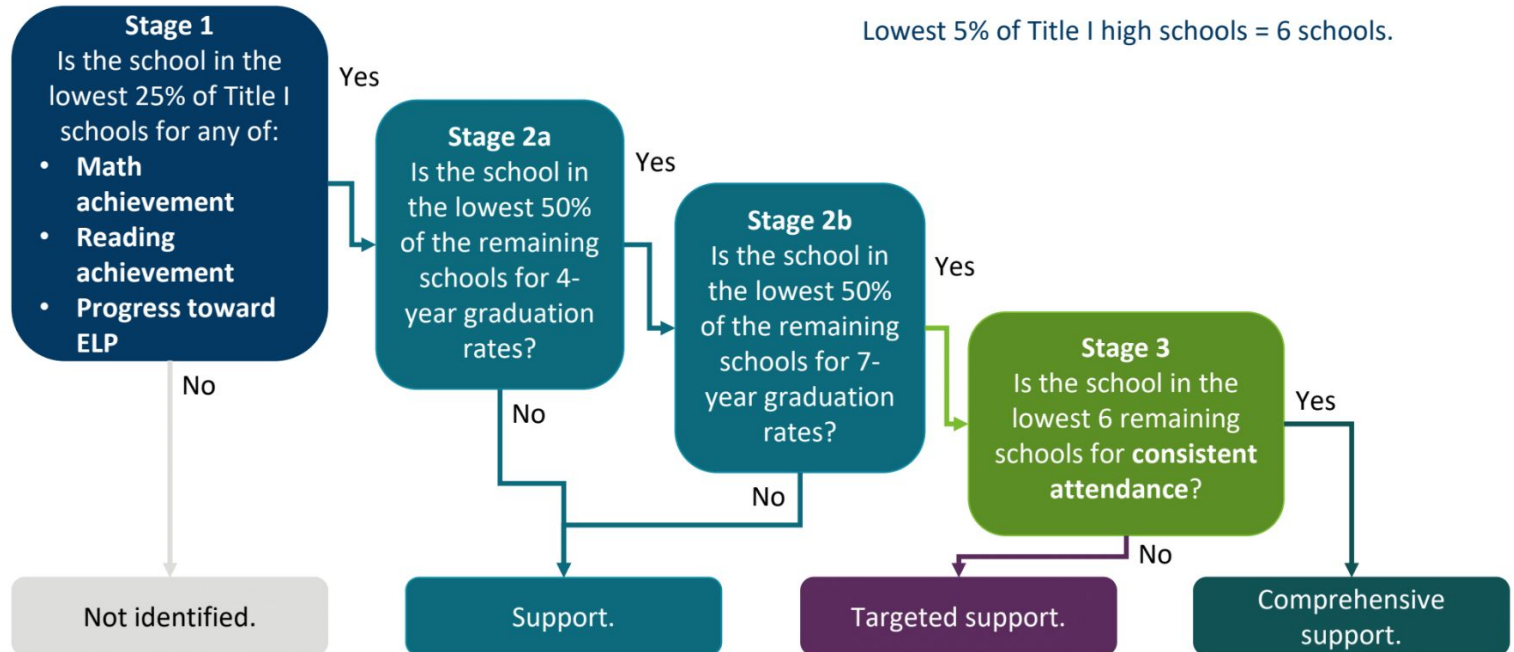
Lowest 5% of Title I high schools = 6 schools.

Stage 1
Is the school in the lowest 25% of Title I schools for any of:
- Math achievement
- Reading achievement
- Progress toward ELP

Yes

Stage 2a
Is the school in the lowest 50% of the remaining schools for 4-year graduation rates?

Yes

Stage 2b
Is the school in the lowest 50% of the remaining schools for 7-year graduation rates?

Yes

Stage 3
Is the school in the lowest 6 remaining schools for **consistent attendance**?

Yes

No

No

No

No

Not identified.

Support.

Targeted support.

Comprehensive support.